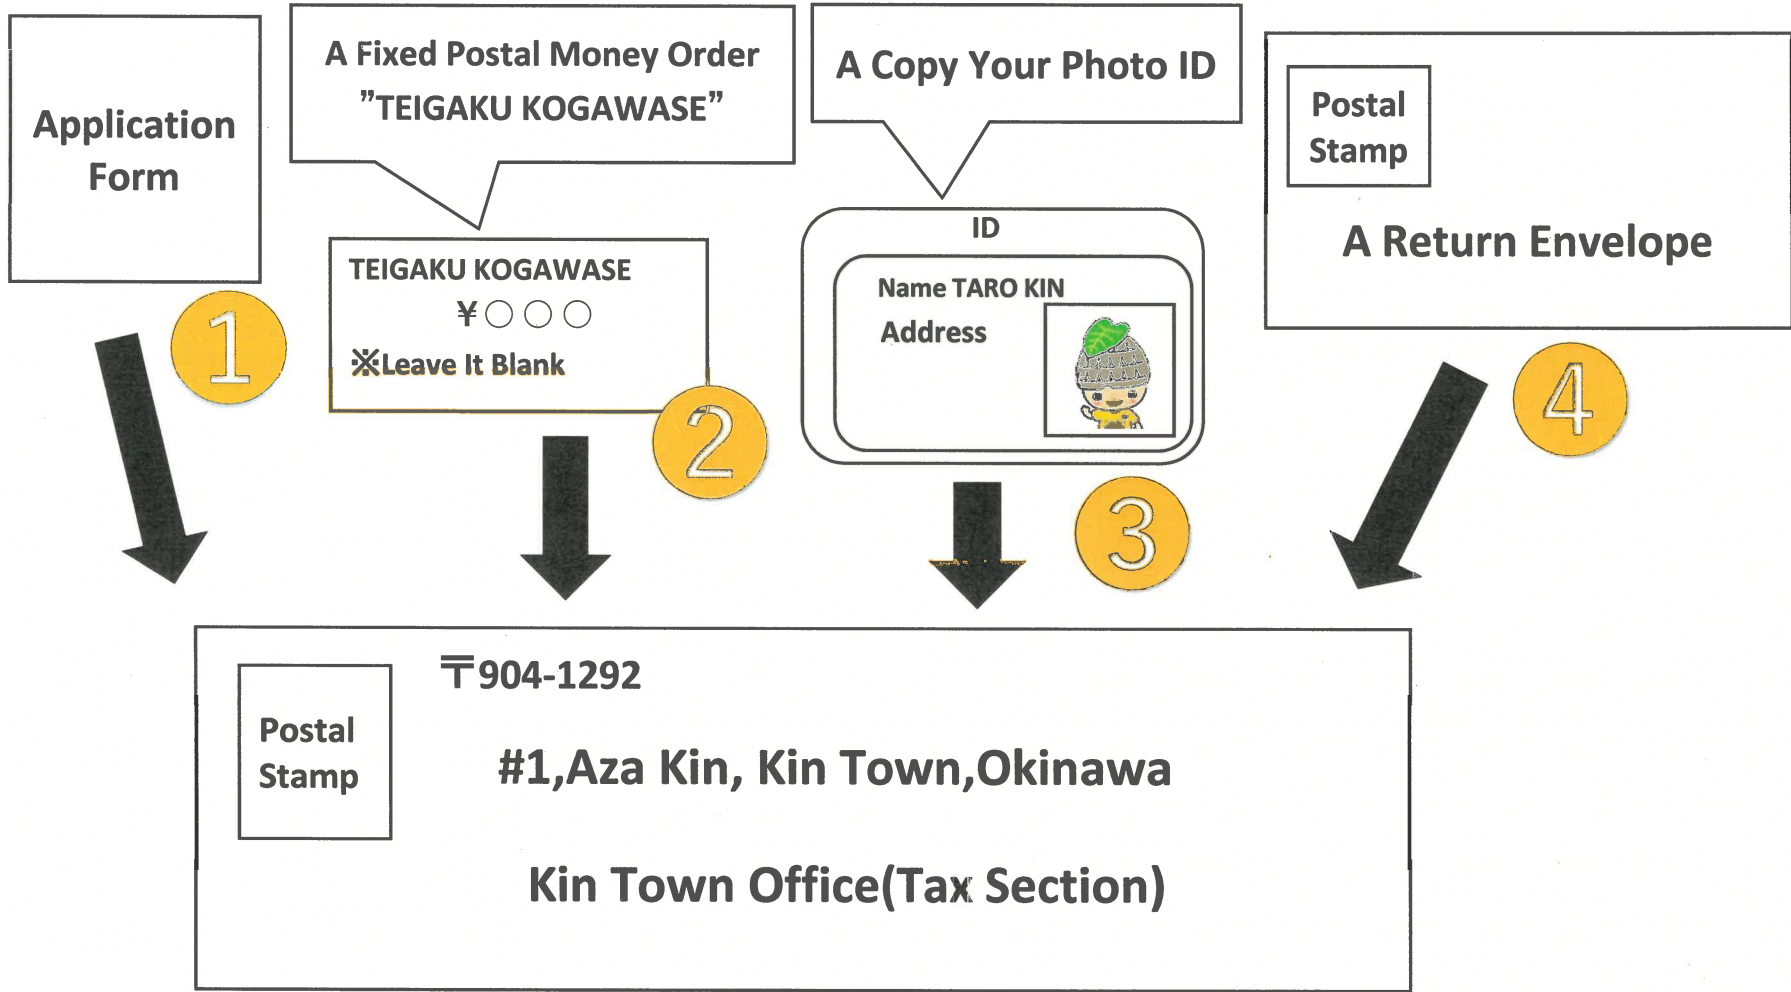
Application Form

1

A Fixed Postal Money Order "TEIGAKU KOGAWASE"

TEIGAKU KOGAWASE
¥○○○
※Leave It Blank

2

A Copy Your Photo ID

ID
Name TARO KIN
Address

3

Postal Stamp

A Return Envelope

4

Postal Stamp

〒904-1292

#1,Aza Kin, Kin Town,Okinawa

Kin Town Office(Tax Section)